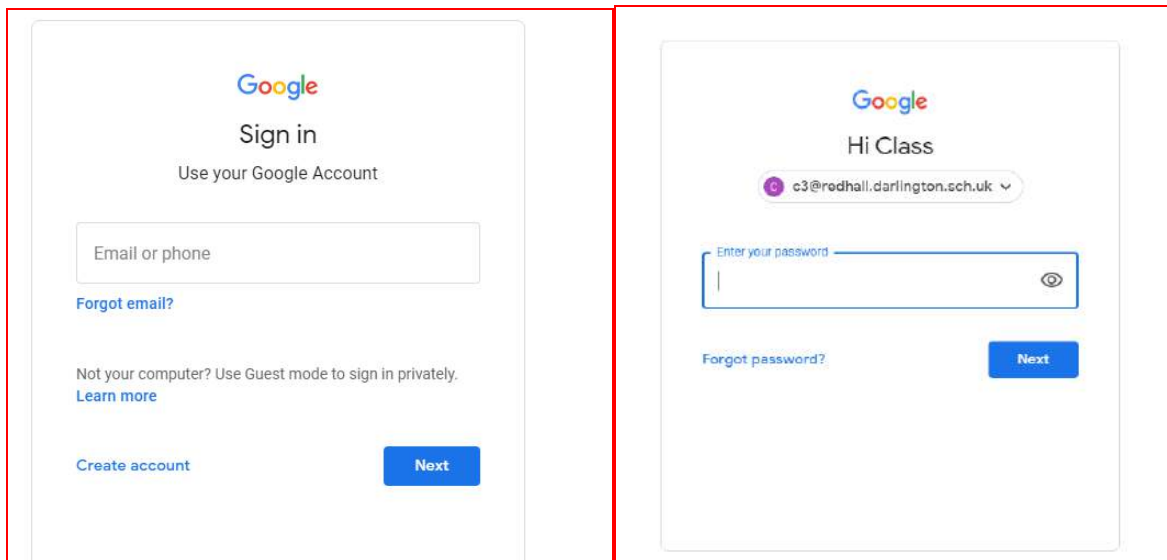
Google

Sign in

Use your Google Account

Email or phone

Forgot email?

Not your computer? Use Guest mode to sign in privately. Learn more

Create account

Next

Google

Hi Class

c

c3@redhall.darlington.sch.uk

Enter your password

Forgot password?

Next